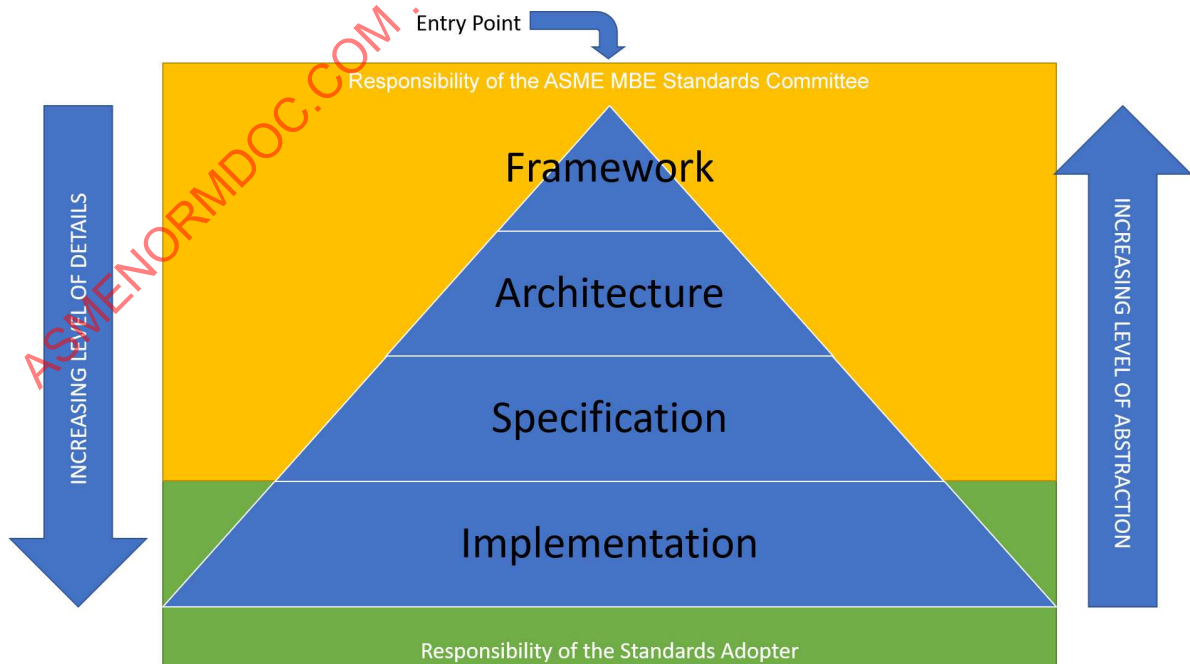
ASMENORMDOC.COM

Entry Point

Responsibility of the ASME MBE Standards Committee

INCREASING LEVEL OF DETAILS

Framework

Architecture

Specification

Implementation

INCREASING LEVEL OF ABSTRACTION

Responsibility of the Standards Adopter